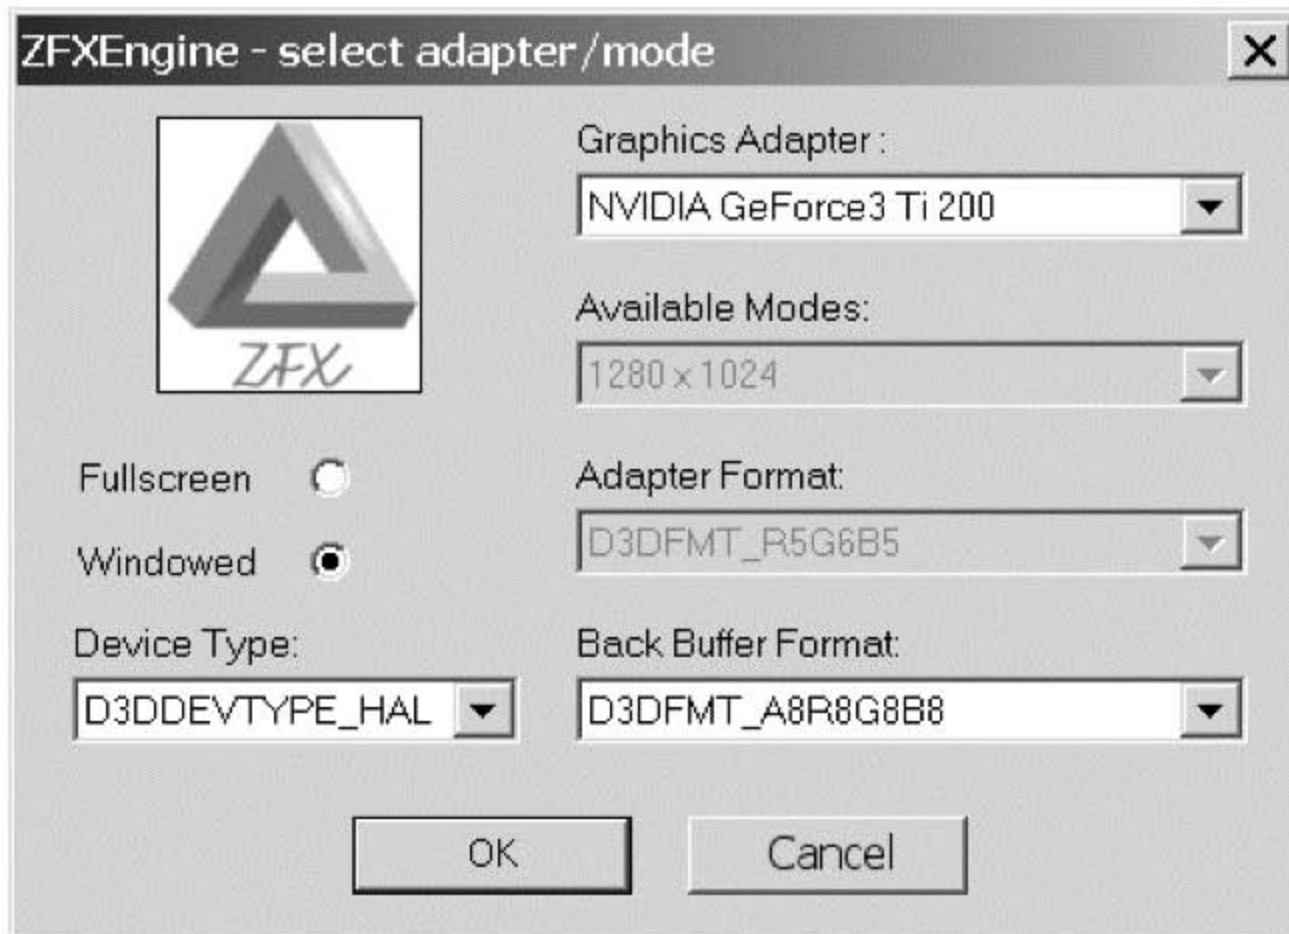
ZFXEngine - select adapter/mode

X

ZFX

Graphics Adapter :

NVIDIA GeForce3 Ti 200

Available Modes:

1280 x 1024

Fullscreen

Windowed

Adapter Format:

D3DFMT_R5G6B5

Device Type:

D3DDEVTYPE_HAL

Back Buffer Format:

D3DFMT_A8R8G8B8

OK

Cancel